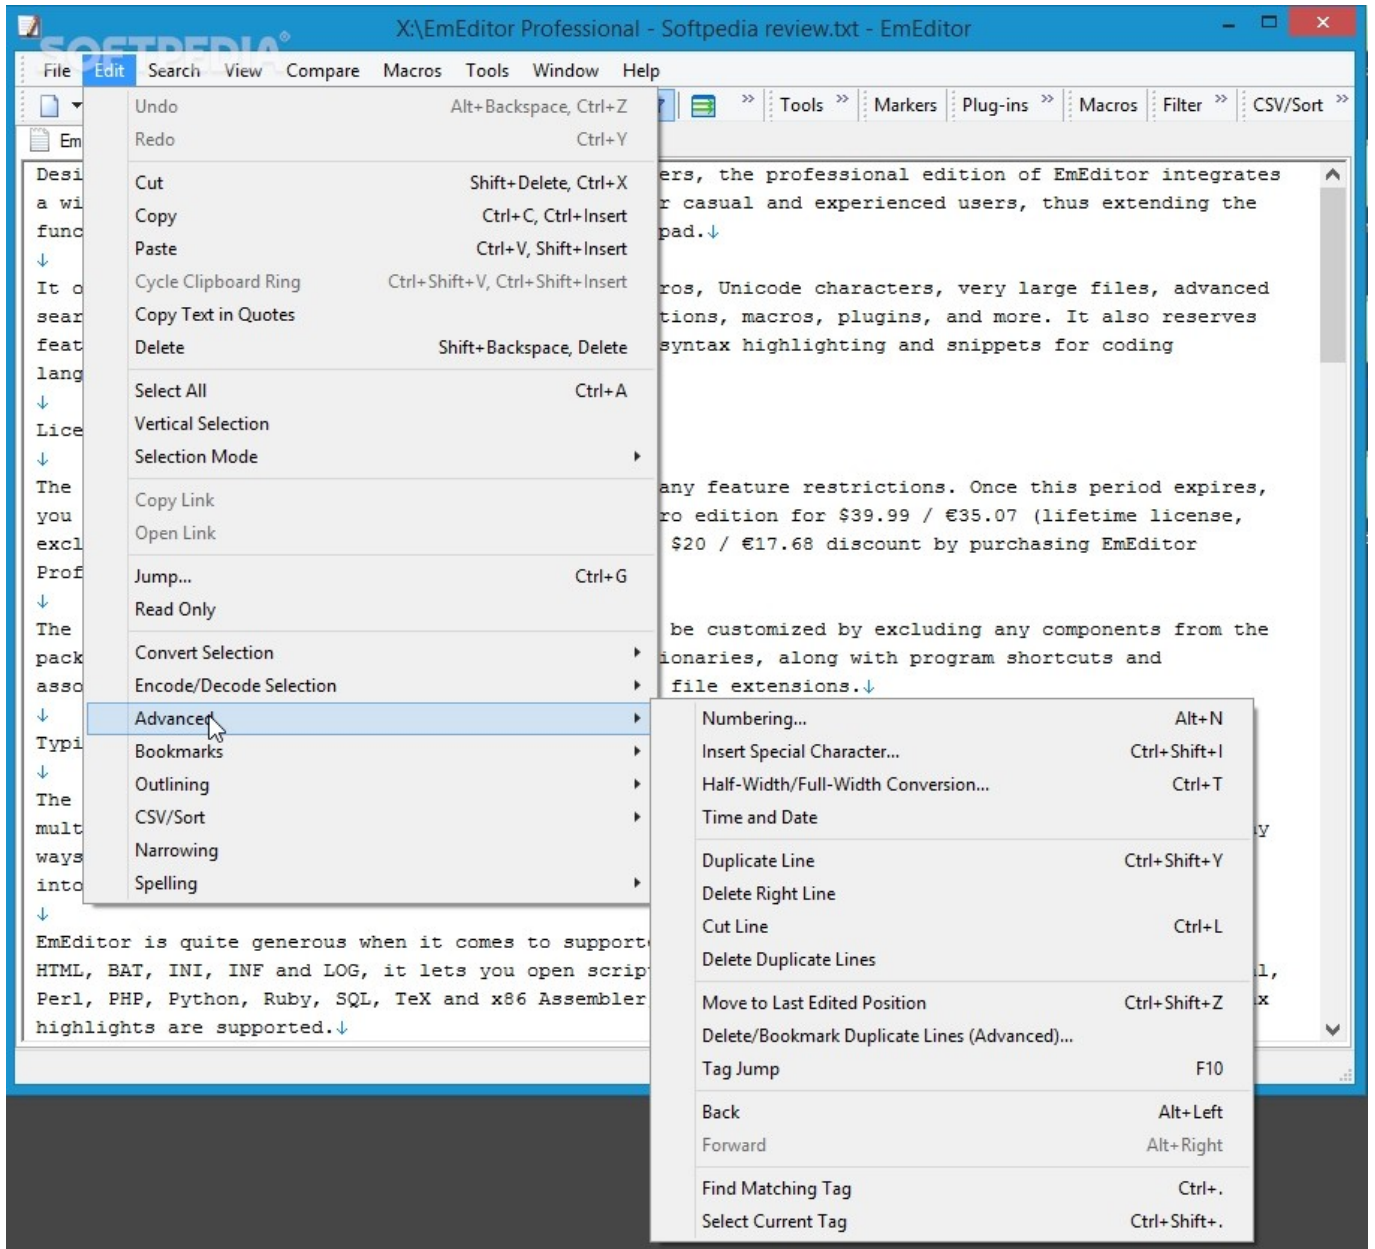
X:\EmEditor Professional - Softpedia review.txt - EmEditor

SOFTPEDIA

File Edit Search View Compare Macros Tools Window Help

Tools Markers Plug-ins Macros Filter CSV/Sort

Em

Undo Alt+Backspace, Ctrl+Z
Redo Ctrl+Y
Cut Shift+Delete, Ctrl+X
Copy Ctrl+C, Ctrl+Insert
Paste Ctrl+V, Shift+Insert
Cycle Clipboard Ring Ctrl+Shift+V, Ctrl+Shift+Insert
Copy Text in Quotes
Delete Shift+Backspace, Delete
Select All Ctrl+A
Vertical Selection
Selection Mode
Copy Link
Open Link
Jump... Ctrl+G
Read Only
Convert Selection
Encode/Decode Selection
Advanced
Bookmarks
Outlining
CSV/Sort
Narrowing
Spelling

Numbering... Alt+N
Insert Special Character... Ctrl+Shift+I
Half-Width/Full-Width Conversion... Ctrl+T
Time and Date
Duplicate Line Ctrl+Shift+Y
Delete Right Line
Cut Line Ctrl+L
Delete Duplicate Lines
Move to Last Edited Position Ctrl+Shift+Z
Delete/Bookmark Duplicate Lines (Advanced)...
Tag Jump F10
Back Alt+Left
Forward Alt+Right
Find Matching Tag Ctrl+.
Select Current Tag Ctrl+Shift+.

Desi ers, the professional edition of EmEditor integrates a wi r casual and experienced users, thus extending the func pad.↓
↓
It o ros, Unicode characters, very large files, advanced sear tions, macros, plugins, and more. It also reserves feat syntax highlighting and snippets for coding lang
↓
Lice
↓
The any feature restrictions. Once this period expires, you ro edition for $39.99 / €35.07 (lifetime license, excl $20 / €17.68 discount by purchasing EmEditor Prof
↓
The be customized by excluding any components from the pack ionaries, along with program shortcuts and asso file extensions.↓
↓
Typi
↓
The
mult y
ways
into
↓
EmEditor is quite generous when it comes to support
HTML, BAT, INI, INF and LOG, it lets you open scrip l,
Perl, PHP, Python, Ruby, SQL, TeX and x86 Assembler x
highlights are supported.↓